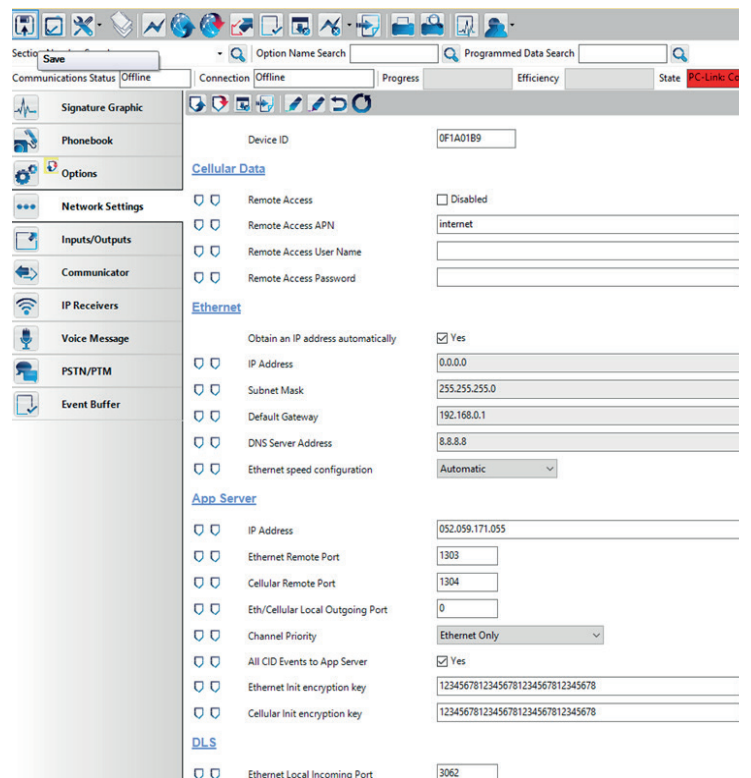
Save

Section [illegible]

Option Name Search

Programmed Data Search

Communications Status Offline

Connection Offline

Progress

Efficiency

State PC-Link: Co

Signature Graphic

Phonebook

Options

Network Settings

Inputs/Outputs

Communicator

IP Receivers

Voice Message

PSTN/PTM

Event Buffer

Device ID 0F1A01B9

Cellular Data

Remote Access Disabled

Remote Access APN internet

Remote Access User Name

Remote Access Password

Ethernet

Obtain an IP address automatically Yes

IP Address 0.0.0.0

Subnet Mask 255.255.255.0

Default Gateway 192.168.0.1

DNS Server Address 8.8.8.8

Ethernet speed configuration Automatic

App Server

IP Address 052.059.171.055

Ethernet Remote Port 1303

Cellular Remote Port 1304

Eth/Cellular Local Outgoing Port 0

Channel Priority Ethernet Only

All CID Events to App Server Yes

Ethernet Init encryption key 12345678123456781234567812345678

Cellular Init encryption key 12345678123456781234567812345678

DLS

Ethernet Local Incoming Port 3062